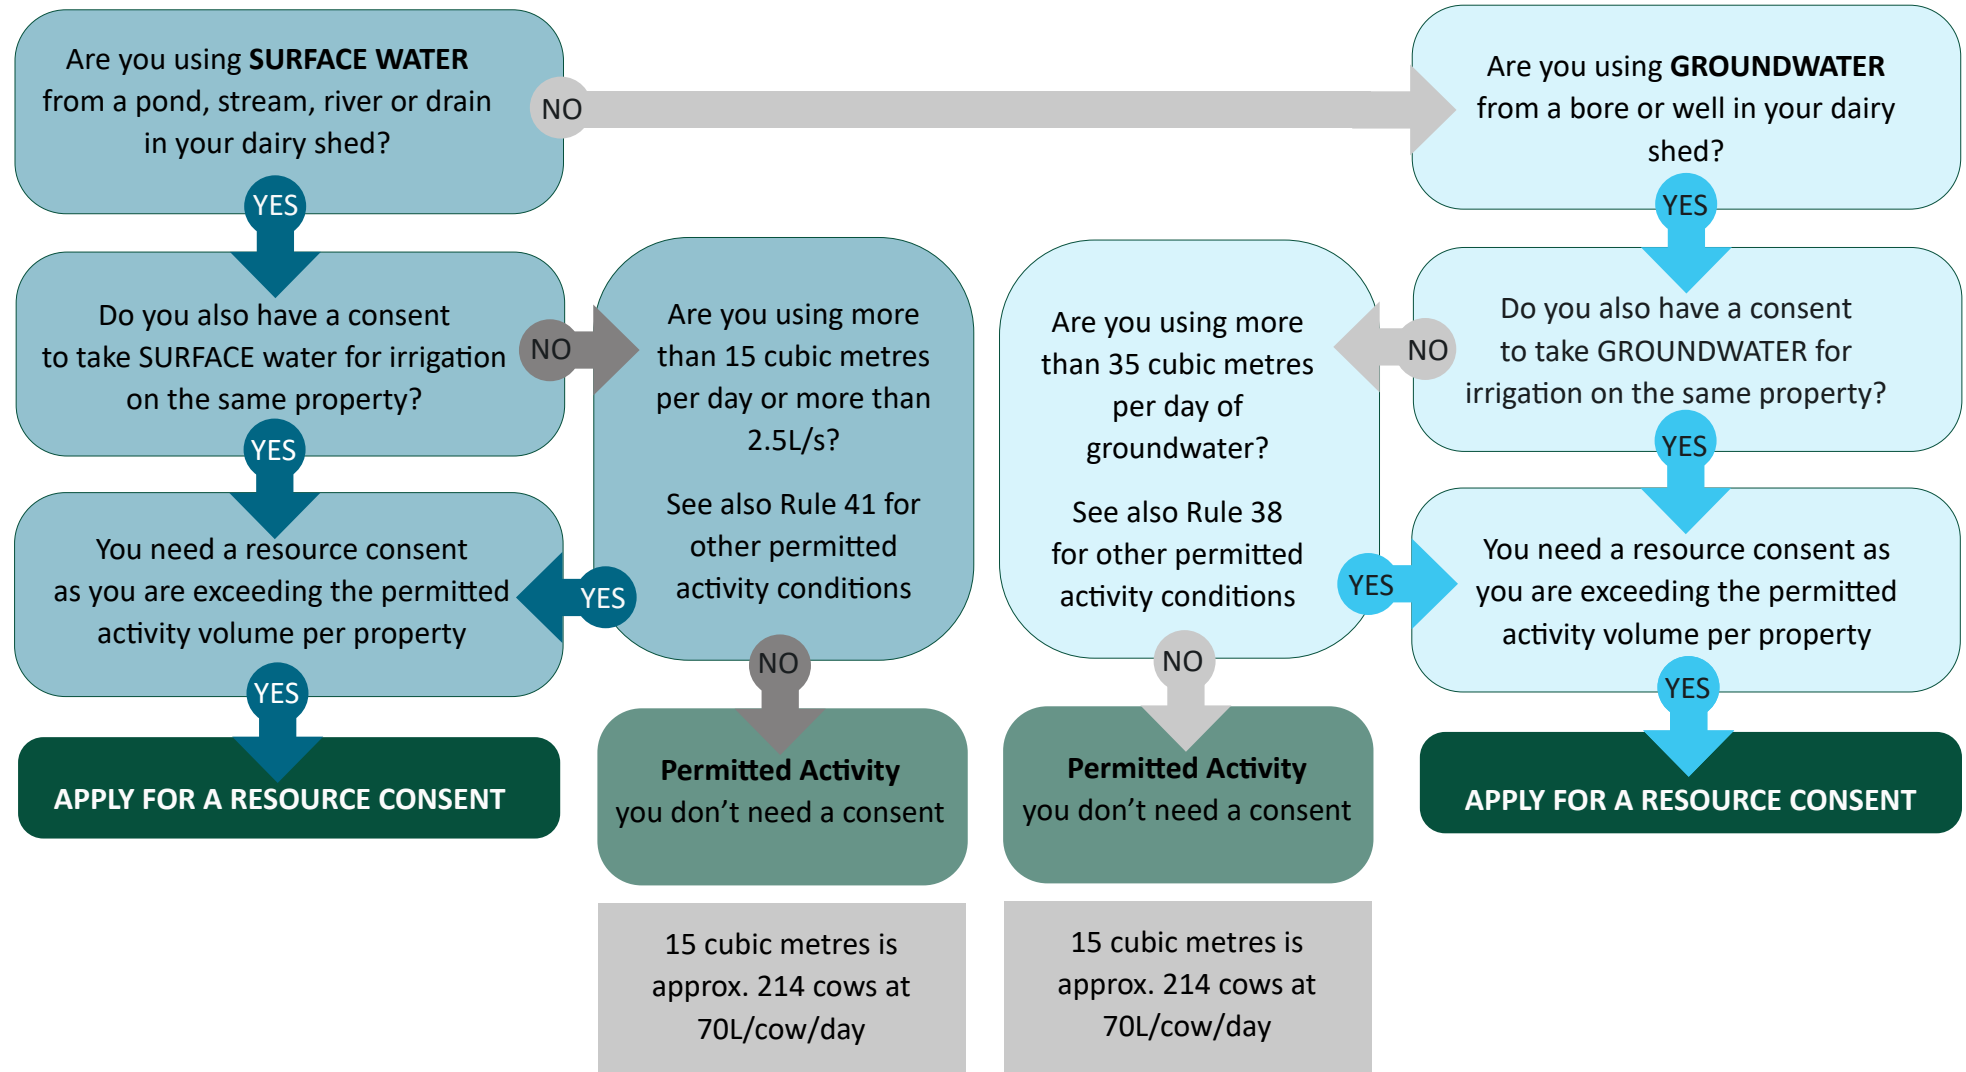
Are you using **SURFACE WATER** from a pond, stream, river or drain in your dairy shed?

NO

Are you using **GROUNDWATER** from a bore or well in your dairy shed?

YES

YES

Do you also have a consent to take SURFACE water for irrigation on the same property?

NO

Are you using more than 15 cubic metres per day or more than 2.5L/s?

See also Rule 41 for other permitted activity conditions

Are you using more than 35 cubic metres per day of groundwater?

See also Rule 38 for other permitted activity conditions

NO

Do you also have a consent to take GROUNDWATER for irrigation on the same property?

YES

YES

You need a resource consent as you are exceeding the permitted activity volume per property

YES

YES

You need a resource consent as you are exceeding the permitted activity volume per property

YES

NO

NO

YES

APPLY FOR A RESOURCE CONSENT

**Permitted Activity**
you don’t need a consent

**Permitted Activity**
you don’t need a consent

APPLY FOR A RESOURCE CONSENT

15 cubic metres is approx. 214 cows at 70L/cow/day

15 cubic metres is approx. 214 cows at 70L/cow/day